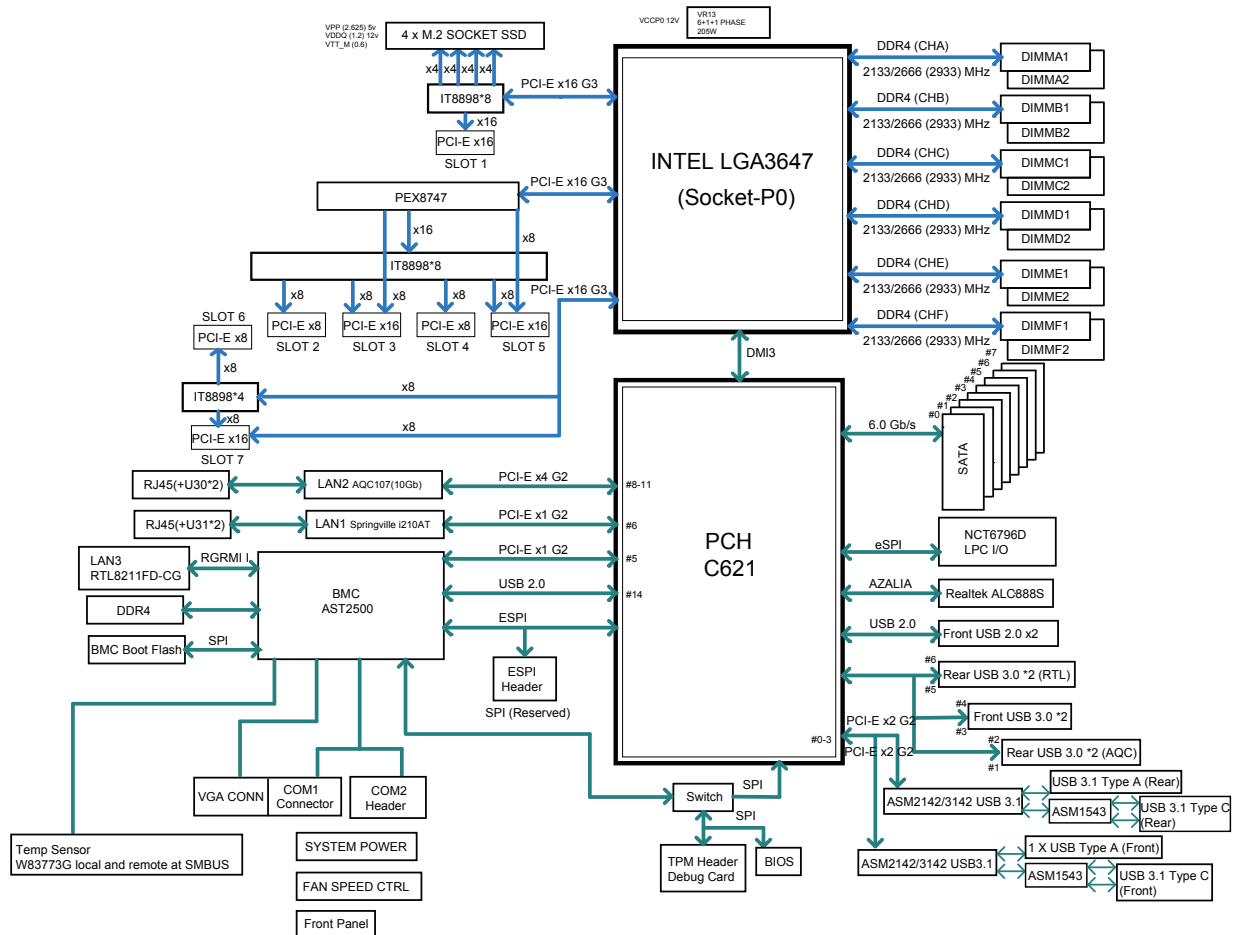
VPP (2.625) 5v
VDDQ (1.2) 12v
VTT_M (0.6)

4 x M.2 SOCKET SSD

VCCP0 12V

VR13
6+1+1 PHASE
205W

x4 x4 x4 x4

IT8898*8

PCI-E x16 G3

x16

PCI-E x16
SLOT 1

INTEL LGA3647
(Socket-P0)

DDR4 (CHA)
2133/2666 (2933) MHz
DIMMA1
DIMMA2

DDR4 (CHB)
2133/2666 (2933) MHz
DIMMB1
DIMMB2

DDR4 (CHC)
2133/2666 (2933) MHz
DIMMC1
DIMMC2

DDR4 (CHD)
2133/2666 (2933) MHz
DIMMD1
DIMMD2

DDR4 (CHE)
2133/2666 (2933) MHz
DIMME1
DIMME2

DDR4 (CHF)
2133/2666 (2933) MHz
DIMMF1
DIMMF2

PEX8747

PCI-E x16 G3

x16

x8

IT8898*8

x8 x8 x8 x8 x8

PCI-E x16 G3

PCI-E x8
SLOT 2

PCI-E x16
SLOT 3

PCI-E x8
SLOT 4

PCI-E x16
SLOT 5

SLOT 6
PCI-E x8

x8

IT8898*4

x8

x8

PCI-E x16
SLOT 7

x8

DMI3

#7
#6
#5
#4
#3
#2
#1
#0

6.0 Gb/s

SATA

RJ45(+U30*2)

LAN2 AQC107(10Gb)

PCI-E x4 G2

#8-11

RJ45(+U31*2)

LAN1 Springville i210AT

PCI-E x1 G2

#6

PCH
C621

LAN3
RTL8211FD-CG

RGRMI I

BMC
AST2500

PCI-E x1 G2

#5

eSPI

NCT6796D
LPC I/O

DDR4

USB 2.0

#14

AZALIA

Realtek ALC888S

SPI

BMC Boot Flash

ESPI

USB 2.0

Front USB 2.0 x2

ESPI
Header

SPI (Reserved)

#6
Rear USB 3.0 *2 (RTL)
#5

#4
Front USB 3.0 *2
#3

PCI-E x2 G2

#0-3

PCI-E x2 G2

#2
Rear USB 3.0 *2 (AQC)
#1

VGA CONN

COM1
Connector

COM2
Header

Switch

SPI

USB 3.1 Type A (Rear)

ASM2142/3142 USB 3.1

ASM1543

USB 3.1 Type C
(Rear)

SPI

Temp Sensor
W83773G local and remote at SMBUS

SYSTEM POWER

TPM Header
Debug Card

BIOS

ASM2142/3142 USB3.1

1 X USB Type A (Front)

ASM1543

USB 3.1 Type C
(Front)

FAN SPEED CTRL

Front Panel